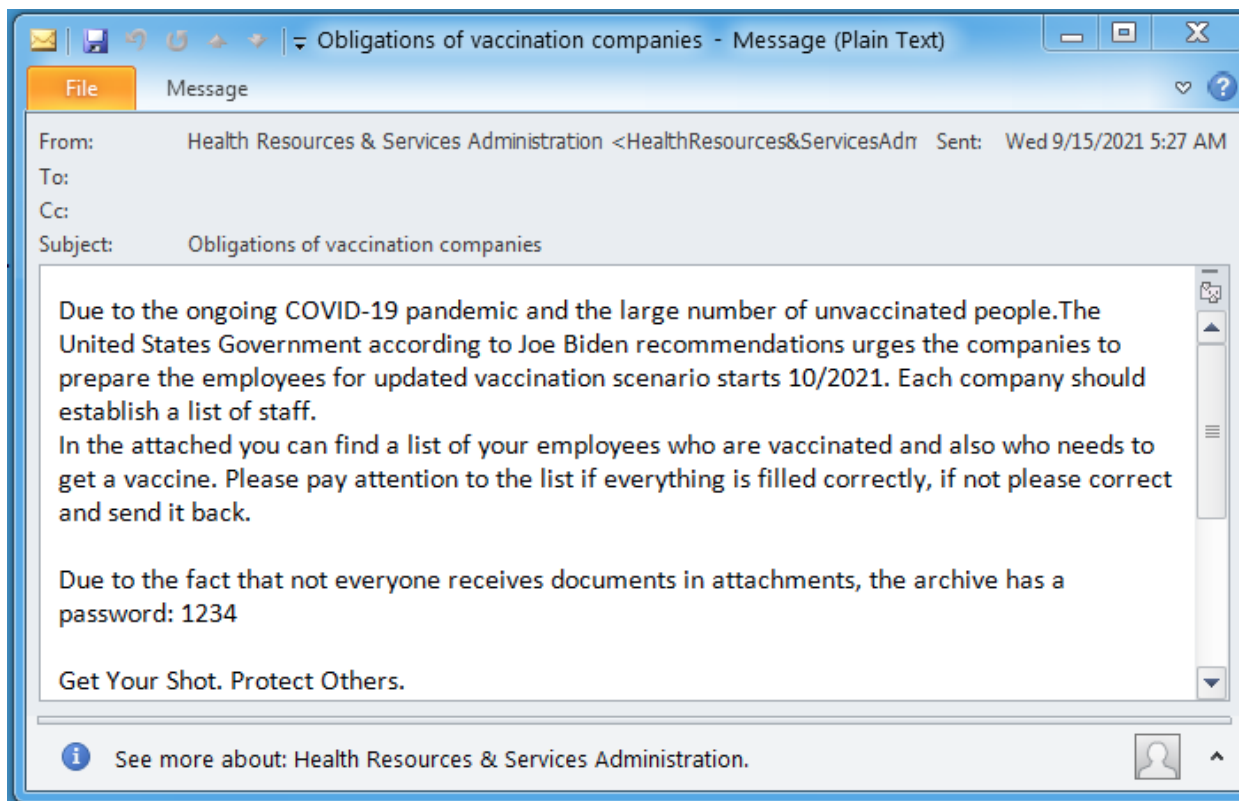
Obligations of vaccination companies - Message (Plain Text)

File
Message

From: Health Resources & Services Administration <HealthResources&ServicesAdm
Sent: Wed 9/15/2021 5:27 AM
To:
Cc:
Subject: Obligations of vaccination companies

Due to the ongoing COVID-19 pandemic and the large number of unvaccinated people.The United States Government according to Joe Biden recommendations urges the companies to prepare the employees for updated vaccination scenario starts 10/2021. Each company should establish a list of staff.
In the attached you can find a list of your employees who are vaccinated and also who needs to get a vaccine. Please pay attention to the list if everything is filled correctly, if not please correct and send it back.

Due to the fact that not everyone receives documents in attachments, the archive has a password: 1234

Get Your Shot. Protect Others.

See more about: Health Resources & Services Administration.